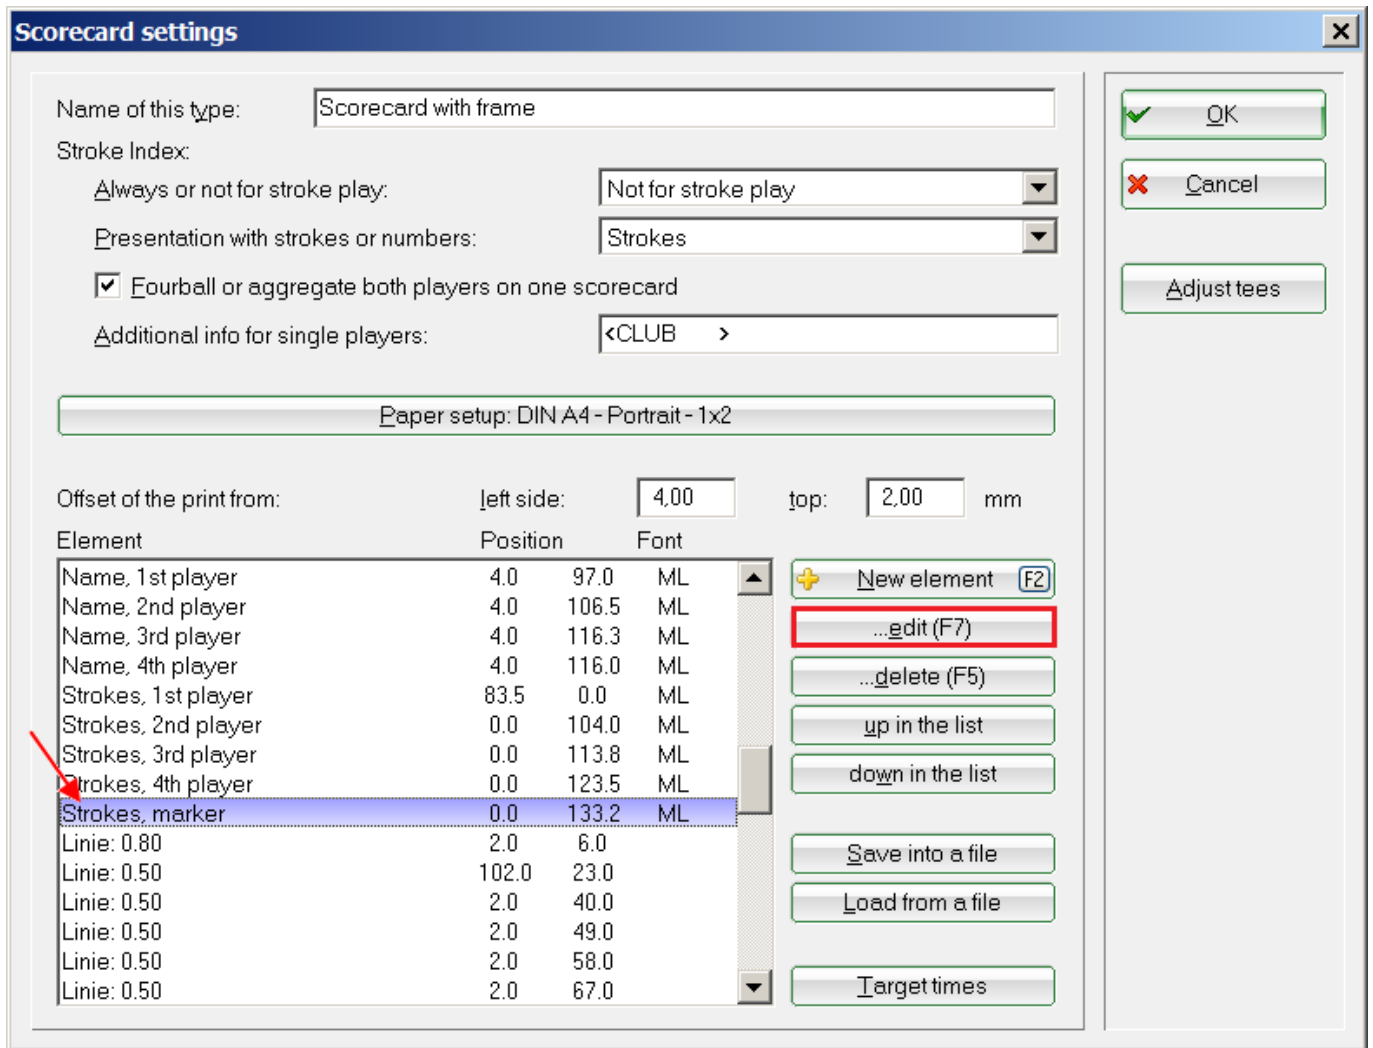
Scorecard settings

Name of this type: Scorecard with frame

Stroke Index:

Always or not for stroke play: Not for stroke play

Presentation with strokes or numbers: Strokes

Fourball or aggregate both players on one scorecard

Additional info for single players: <CLUB >

Paper setup: DIN A4 - Portrait - 1x2

Offset of the print from: left side: 4,00 top: 2,00 mm

| Element | Position | | Font |
|---|---|---|---|
| Name, 1st player | 4.0 | 97.0 | ML |
| Name, 2nd player | 4.0 | 106.5 | ML |
| Name, 3rd player | 4.0 | 116.3 | ML |
| Name, 4th player | 4.0 | 116.0 | ML |
| Strokes, 1st player | 83.5 | 0.0 | ML |
| Strokes, 2nd player | 0.0 | 104.0 | ML |
| Strokes, 3rd player | 0.0 | 113.8 | ML |
| Strokes, 4th player | 0.0 | 123.5 | ML |
| Strokes, marker | 0.0 | 133.2 | ML |
| Linie: 0.80 | 2.0 | 6.0 | |
| Linie: 0.50 | 102.0 | 23.0 | |
| Linie: 0.50 | 2.0 | 40.0 | |
| Linie: 0.50 | 2.0 | 49.0 | |
| Linie: 0.50 | 2.0 | 58.0 | |
| Linie: 0.50 | 2.0 | 67.0 | |

New element F2

...edit (F7)

...delete (F5)

up in the list

down in the list

Save into a file

Load from a file

Target times

OK

Cancel

Adjust tees